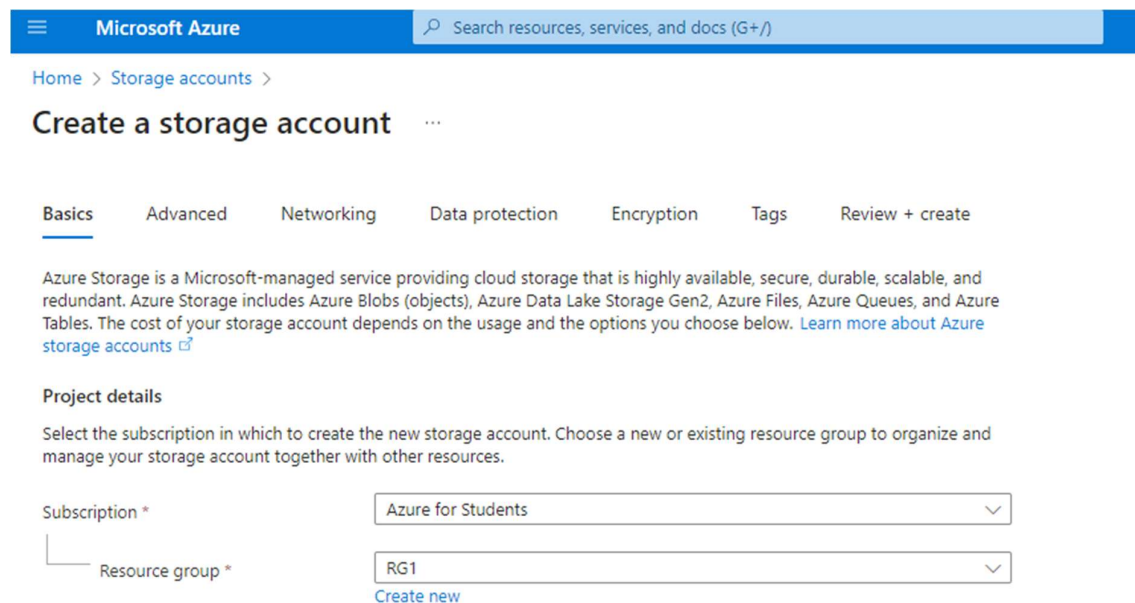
Microsoft Azure

Search resources, services, and docs (G+/)

Home > Storage accounts >

Create a storage account ...

Basics Advanced Networking Data protection Encryption Tags Review + create

Azure Storage is a Microsoft-managed service providing cloud storage that is highly available, secure, durable, scalable, and redundant. Azure Storage includes Azure Blobs (objects), Azure Data Lake Storage Gen2, Azure Files, Azure Queues, and Azure Tables. The cost of your storage account depends on the usage and the options you choose below. Learn more about Azure storage accounts

Project details

Select the subscription in which to create the new storage account. Choose a new or existing resource group to organize and manage your storage account together with other resources.

Subscription * Azure for Students

Resource group * RG1

Create new